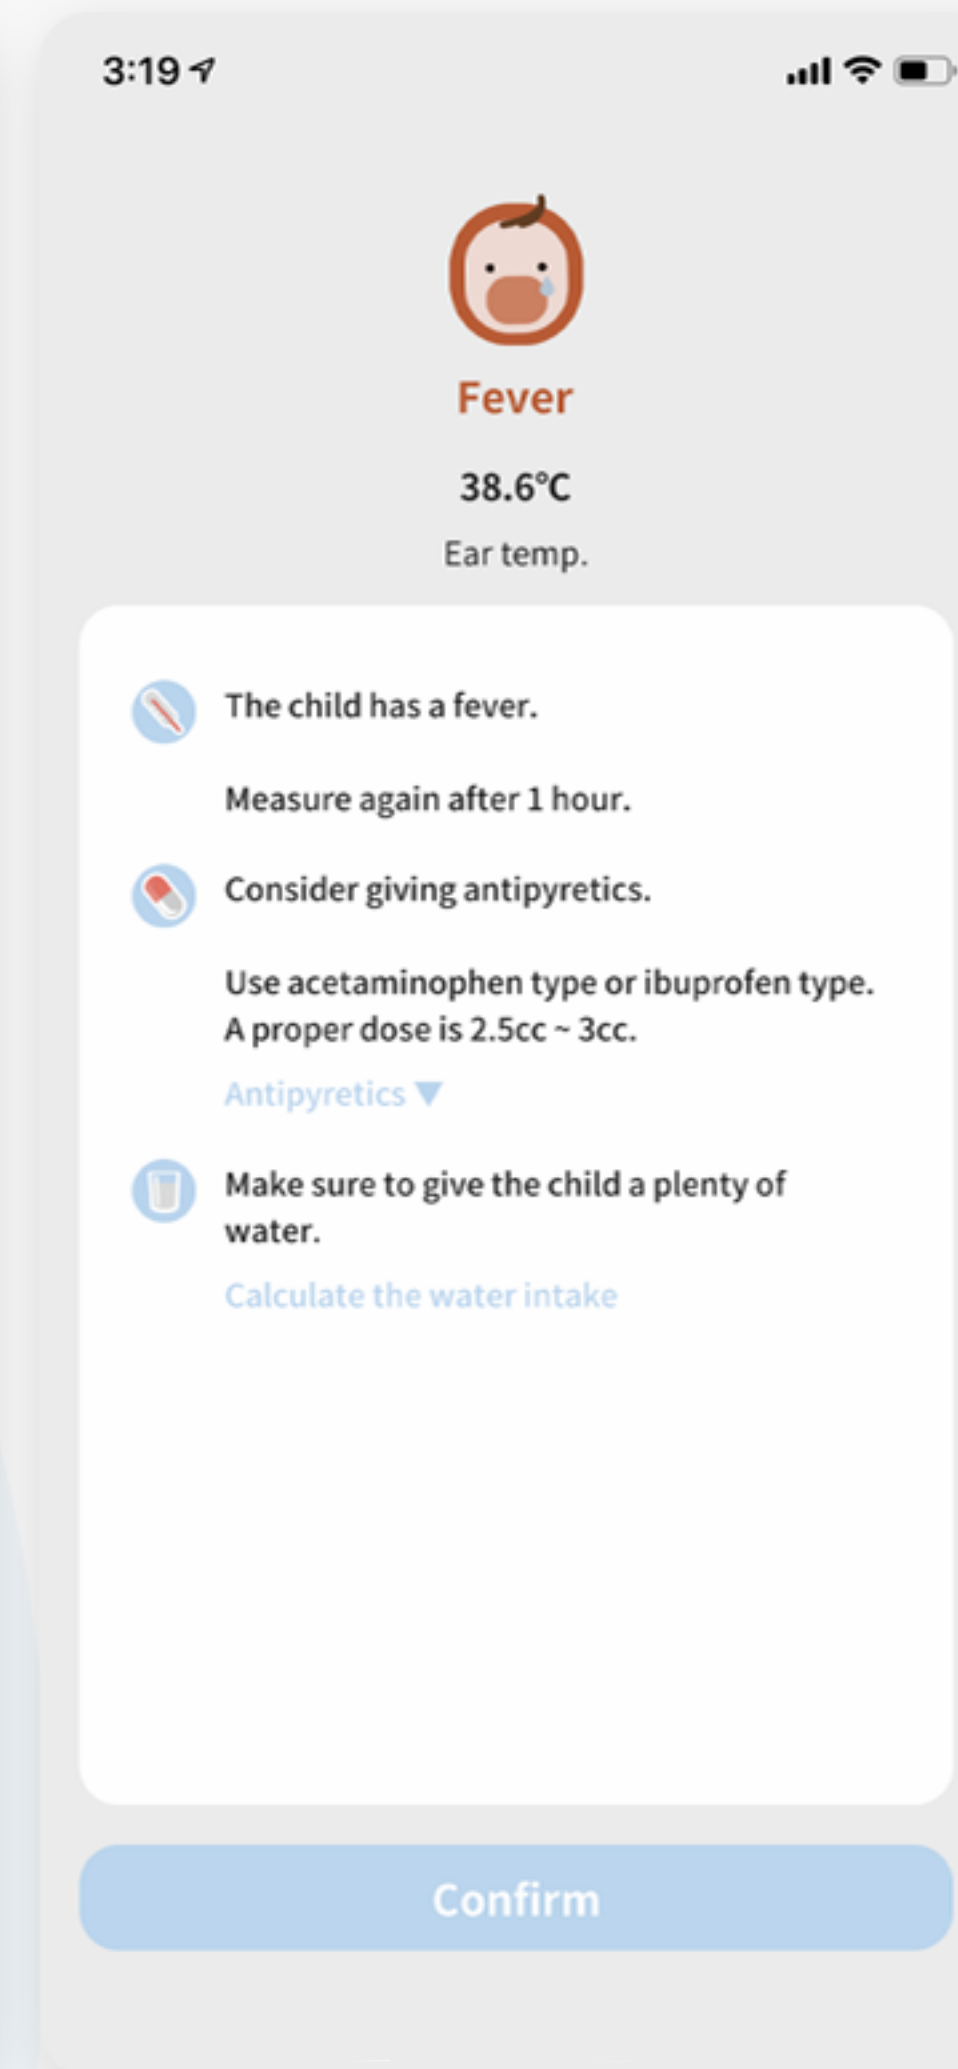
3:19

Fever

38.6°C

Ear temp.

The child has a fever.

Measure again after 1 hour.

Consider giving antipyretics.

Use acetaminophen type or ibuprofen type. A proper dose is 2.5cc ~ 3cc.

Antipyretics ▼

Make sure to give the child a plenty of water.

Calculate the water intake

Confirm